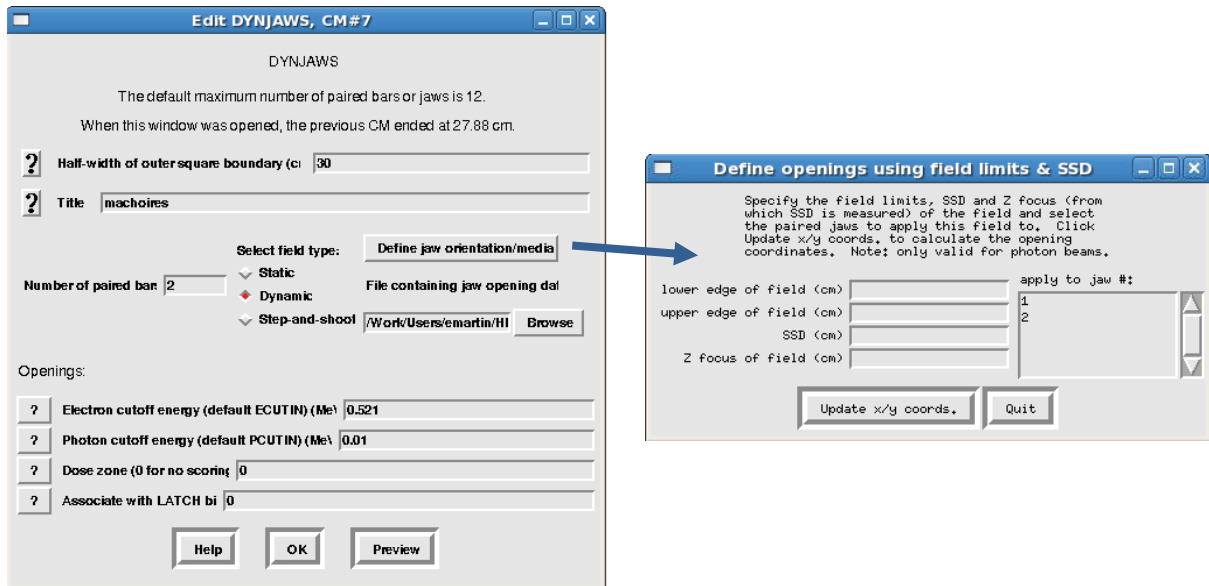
Edit DYNJAWS, CM#7

DYNJAWS

The default maximum number of paired bars or jaws is 12.

When this window was opened, the previous CM ended at 27.88 cm.

? Half-width of outer square boundary (c| 30

? Title machoires

Select field type:
Define jaw orientation/media

Number of paired bar: 2

Static

Dynamic

Step-and-shoot

File containing jaw opening dat

/Work/Users/emartin/HI Browse

Openings:

? Electron cutoff energy (default ECUTIN) (Me\ 0.521

? Photon cutoff energy (default PCUTIN) (Me\ 0.01

? Dose zone (0 for no scoring 0

? Associate with LATCH bi 0

Help OK Preview

Define openings using field limits & SSD

Specify the field limits, SSD and Z focus (from which SSD is measured) of the field and select the paired jaws to apply this field to. Click Update x/y coords. to calculate the opening coordinates. Note: only valid for photon beams.

lower edge of field (cm)

upper edge of field (cm)

SSD (cm)

Z focus of field (cm)

apply to jaw #:

1
2

Update x/y coords. Quit